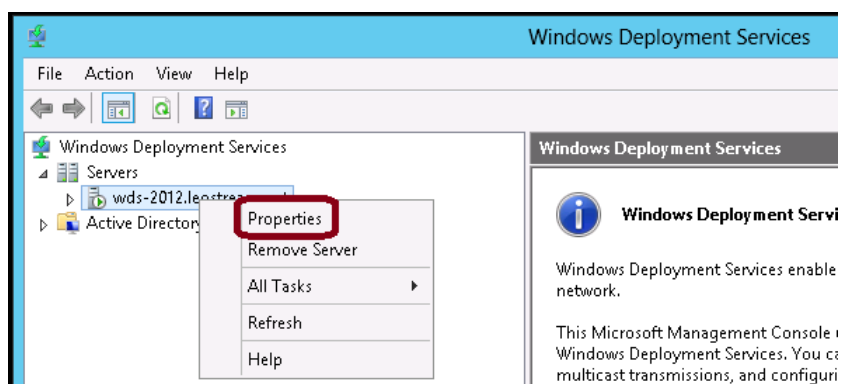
Windows Deployment Services

File Action View Help

Windows Deployment Services
Servers
wds-2012.leostrea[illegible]
Active Directory

Properties
Remove Server
All Tasks
Refresh
Help

Windows Deployment Services

Windows Deployment Servi

Windows Deployment Services enable network.

This Microsoft Management Console Windows Deployment Services. You ca multicast transmissions, and configuri